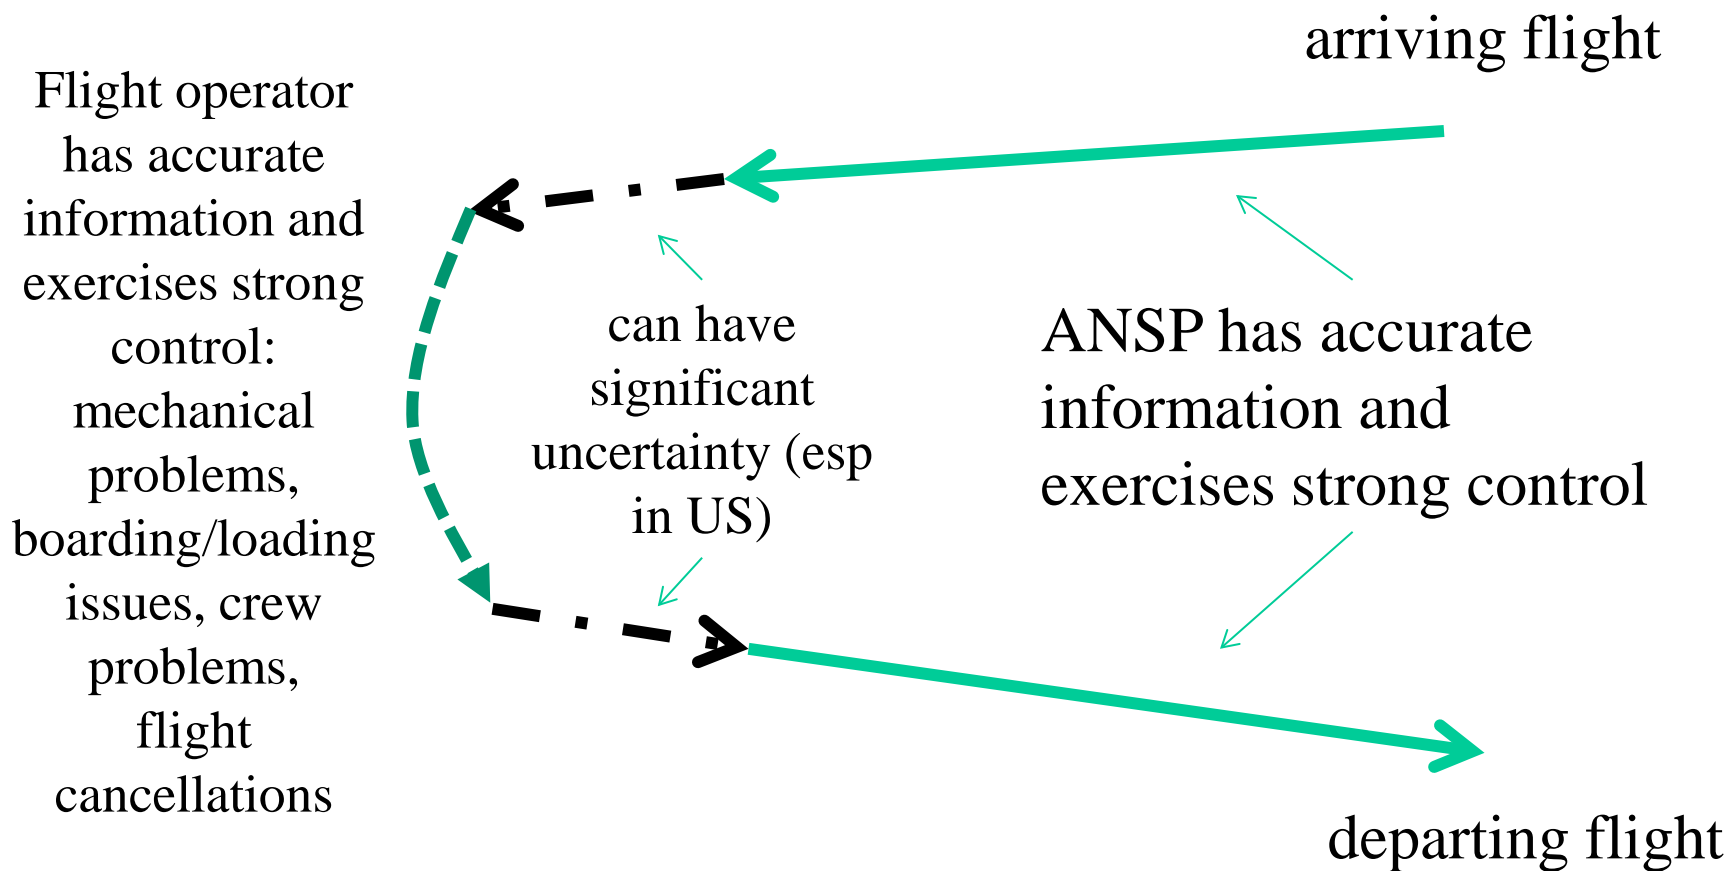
arriving flight

Flight operator has accurate information and exercises strong control: mechanical problems, boarding/loading issues, crew problems, flight cancellations

can have significant uncertainty (esp in US)

ANSP has accurate information and exercises strong control

departing flight